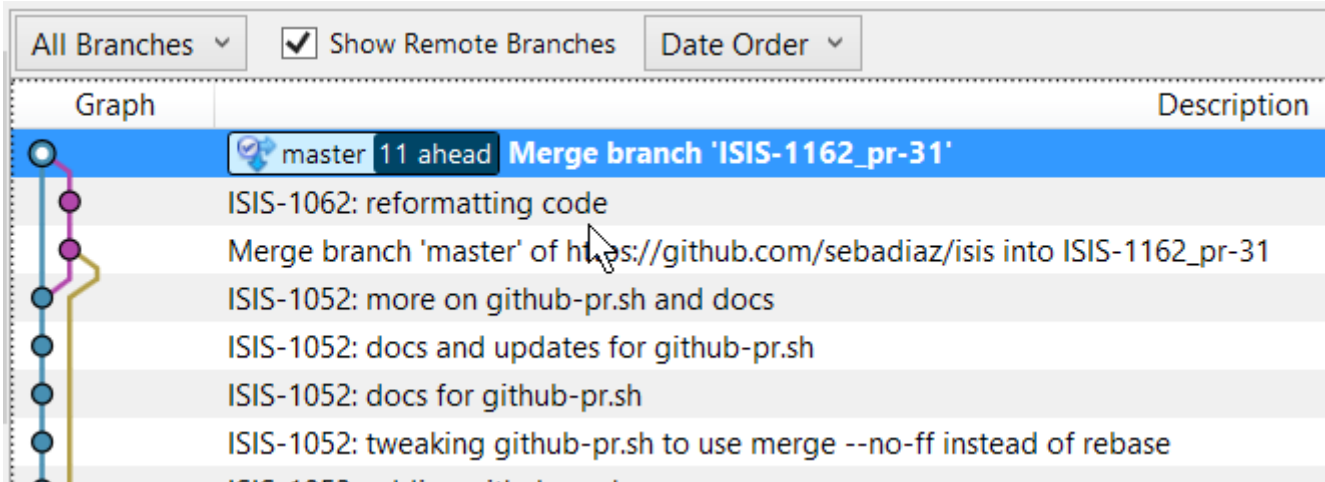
All Branches ˅ Show Remote Branches Date Order ˅

Graph Description

master 11 ahead Merge branch 'ISIS-1162_pr-31'
ISIS-1062: reformatting code
Merge branch 'master' of ht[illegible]s://github.com/sebadiaz/isis into ISIS-1162_pr-31
ISIS-1052: more on github-pr.sh and docs
ISIS-1052: docs and updates for github-pr.sh
ISIS-1052: docs for github-pr.sh
ISIS-1052: tweaking github-pr.sh to use merge --no-ff instead of rebase
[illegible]